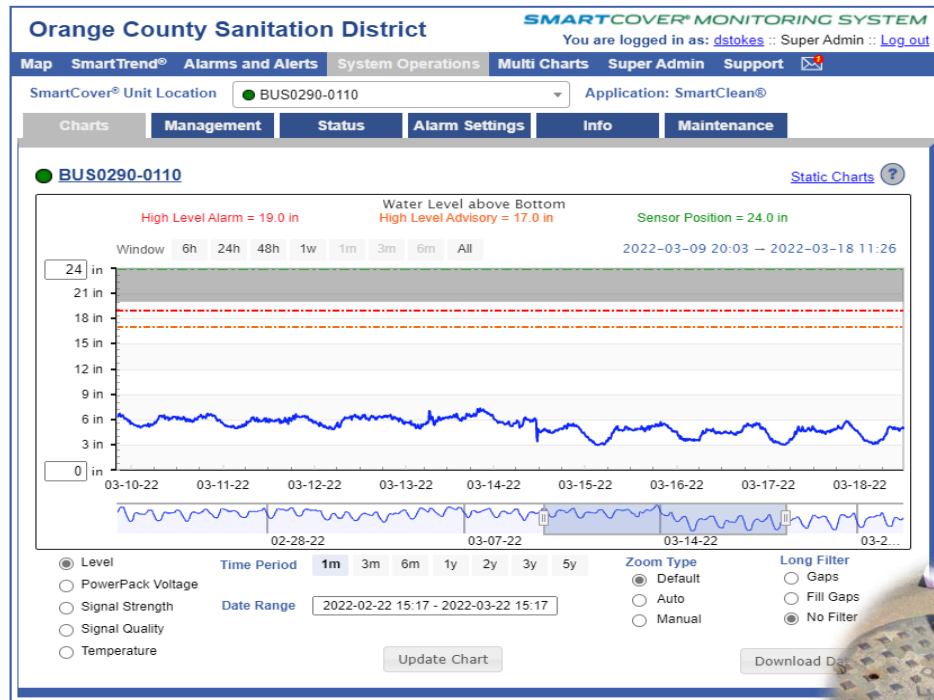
Orange County Sanitation District

SMARTCOVER® MONITORING SYSTEM
You are logged in as: dstokes :: Super Admin :: Log out

Map | SmartTrend® | Alarms and Alerts | System Operations | Multi Charts | Super Admin | Support

SmartCover® Unit Location BUS0290-0110 Application: SmartClean®

Charts | Management | Status | Alarm Settings | Info | Maintenance

BUS0290-0110

Static Charts ?

Water Level above Bottom
High Level Alarm = 19.0 in High Level Advisory = 17.0 in Sensor Position = 24.0 in

Window 6h 24h 48h 1w 1m 3m 6m All

2022-03-09 20:03 → 2022-03-18 11:26

24 in
21 in
18 in
15 in
12 in
9 in
6 in
3 in
0 in

03-10-22 03-11-22 03-12-22 03-13-22 03-14-22 03-15-22 03-16-22 03-17-22 03-18-22

02-28-22 03-07-22 03-14-22 03-2...

Level
PowerPack Voltage
Signal Strength
Signal Quality
Temperature

Time Period 1m 3m 6m 1y 2y 3y 5y

Date Range 2022-02-22 15:17 - 2022-03-22 15:17

Zoom Type
Default
Auto
Manual

Long Filter
Gaps
Fill Gaps
No Filter

Update Chart

Download Da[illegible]